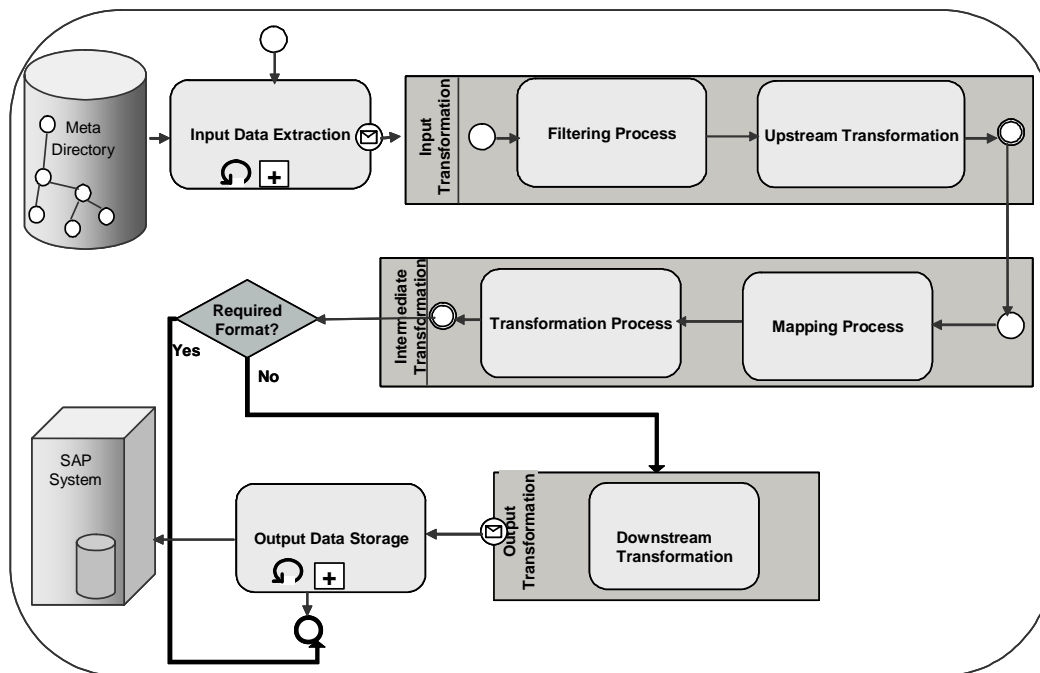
Meta Directory

Input Data Extraction

Input Transformation

Filtering Process

Upstream Transformation

Intermediate Transformation

Required Format?

Transformation Process

Mapping Process

Yes

No

SAP System

Output Data Storage

Output Transformation

Downstream Transformation